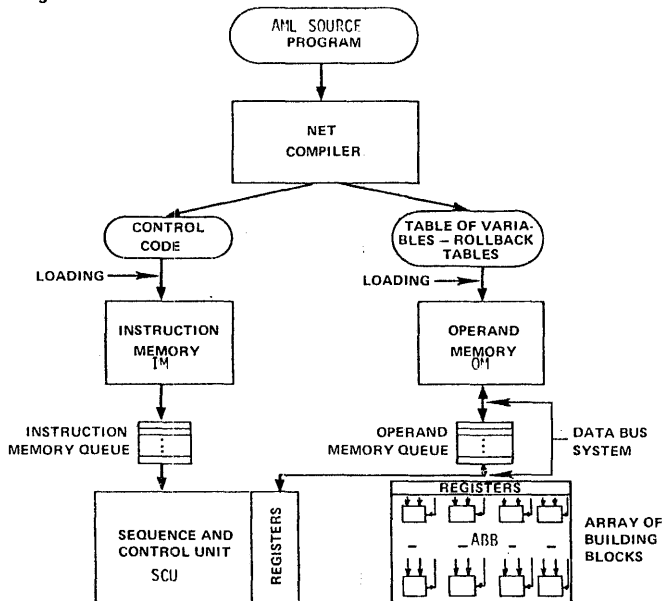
AML SOURCE PROGRAM

NET COMPILER

CONTROL CODE

TABLE OF VARIABLES – ROLLBACK TABLES

LOADING

LOADING

INSTRUCTION MEMORY IM

OPERAND MEMORY OM

INSTRUCTION MEMORY QUEUE

OPERAND MEMORY QUEUE

DATA BUS SYSTEM

REGISTERS

SEQUENCE AND CONTROL UNIT SCU

REGISTERS

ABB

ARRAY OF BUILDING BLOCKS